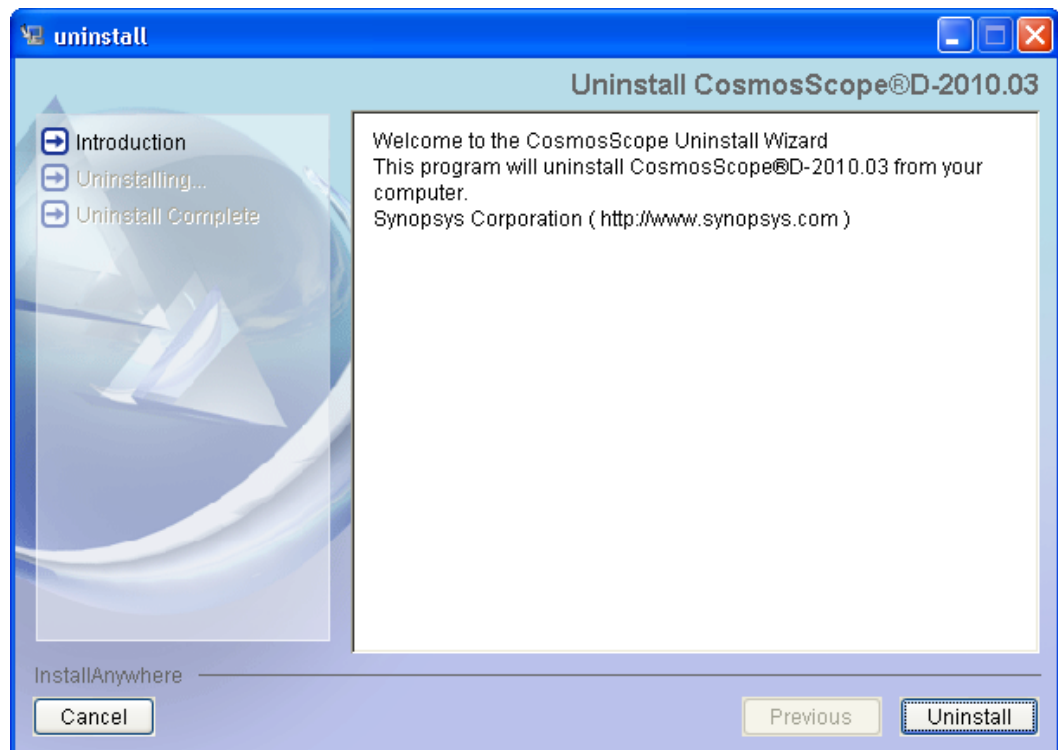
uninstall

Uninstall CosmosScope®D-2010.03

Introduction
Uninstalling...
Uninstall Complete

Welcome to the CosmosScope Uninstall Wizard
This program will uninstall CosmosScope®D-2010.03 from your computer.
Synopsys Corporation ( http://www.synopsys.com )

InstallAnywhere

Cancel

Previous

Uninstall